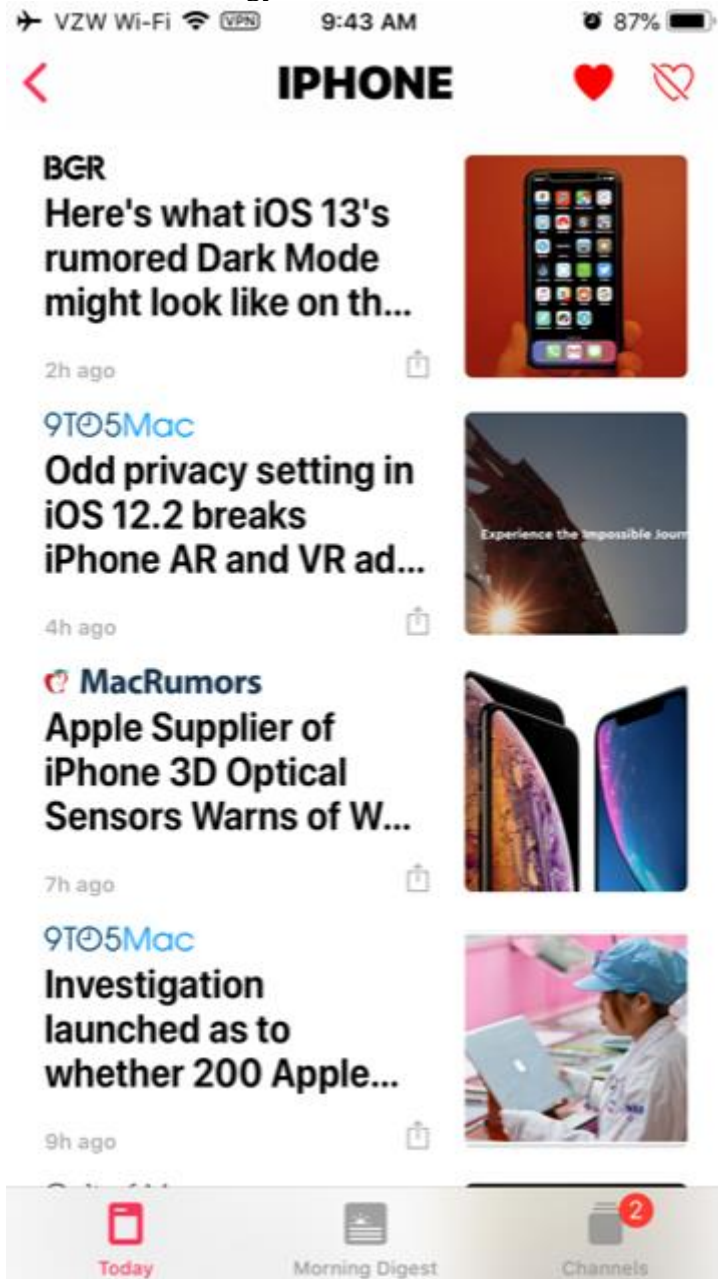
VZW Wi-Fi VPN 9:43 AM 87%

IPHONE

BGR
Here's what iOS 13's rumored Dark Mode might look like on th...
2h ago

9TO5Mac
Odd privacy setting in iOS 12.2 breaks iPhone AR and VR ad...
4h ago

Experience the Impossible Journ

MacRumors
Apple Supplier of iPhone 3D Optical Sensors Warns of W...
7h ago

9TO5Mac
Investigation launched as to whether 200 Apple...
9h ago

Today
Morning Digest
2
Channels